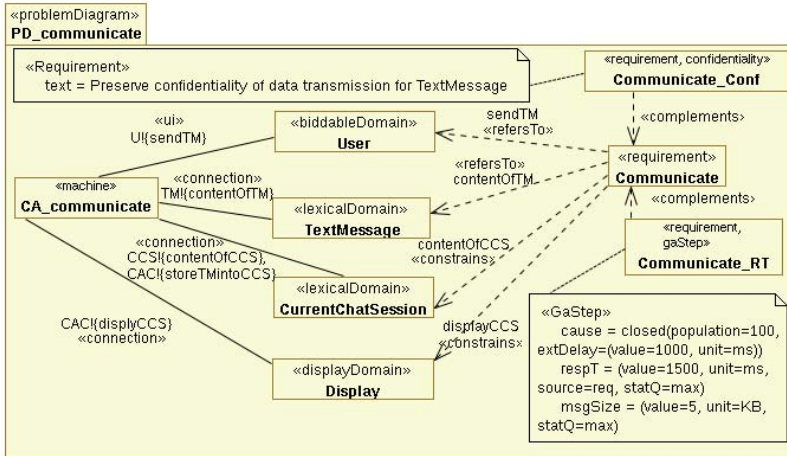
«problemDiagram»
PD_communicate

«Requirement»
text = Preserve confidentiality of data transmission for TextMessage

«requirement, confidentiality»
Communicate_Conf

«complements»

«ui»
U!{sendTM}

«biddableDomain»
User

sendTM
«refersTo»

«requirement»
Communicate

«machine»
CA_communicate

«connection»
TM!{contentOfTM}

«refersTo»
contentOfTM

«lexicalDomain»
TextMessage

«complements»

«requirement, gaStep»
Communicate_RT

«connection»
CCS!{contentOfCCS},
CAC!{storeTMintoCCS}

contentOfCCS
«constrains»

«lexicalDomain»
CurrentChatSession

CAC!{displyCCS}
«connection»

displayCCS
«constrains»

«displayDomain»
Display

«GaStep»
cause = closed(population=100, extDelay=(value=1000, unit=ms))
respT = (value=1500, unit=ms, source=req, statQ=max)
msgSize = (value=5, unit=KB, statQ=max)